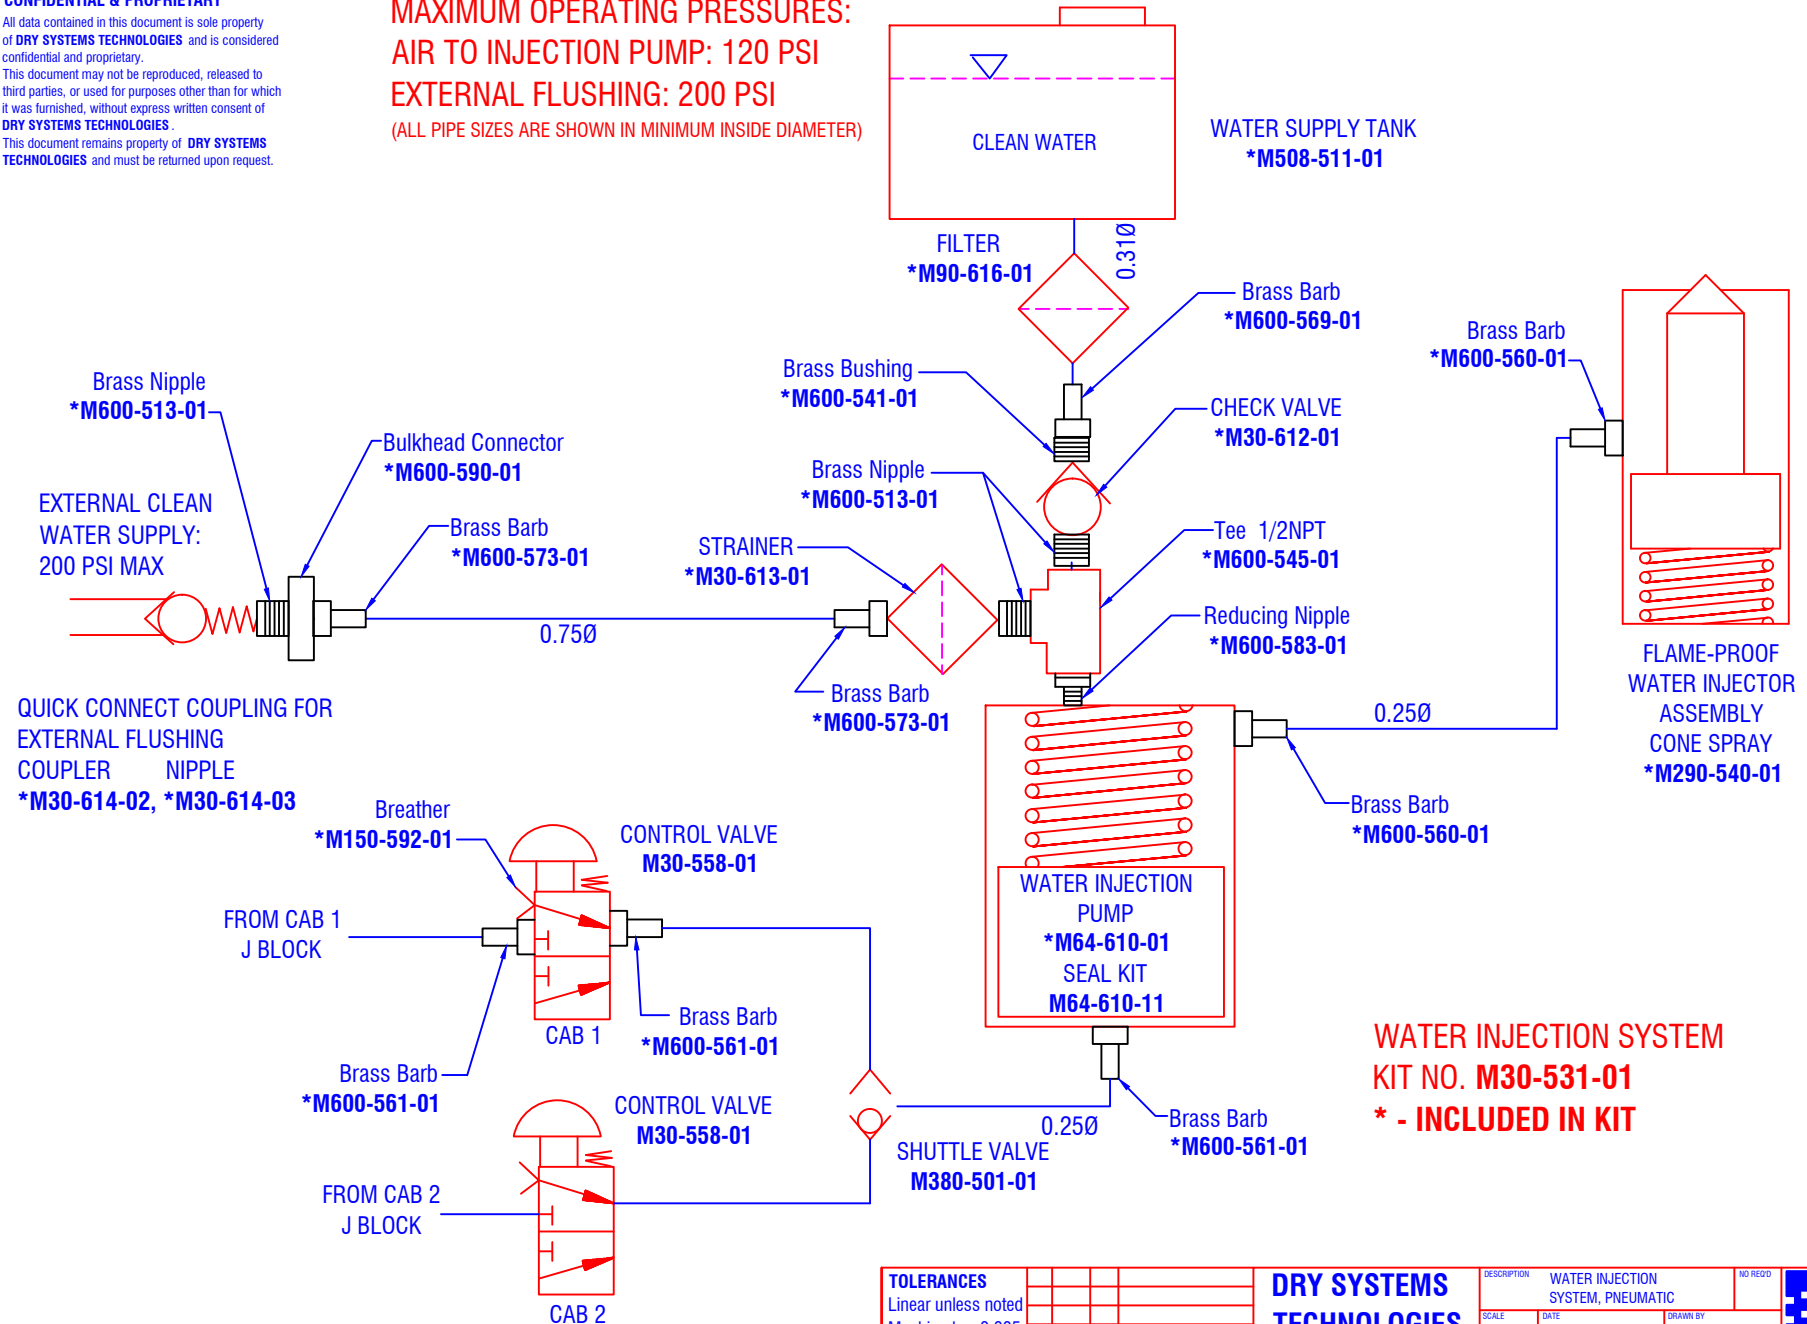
CONFIDENTIAL & PROPRIETARY
All data contained in this document is sole property of DRY SYSTEMS TECHNOLOGIES and is considered confidential and proprietary.
This document may not be reproduced, released to third parties, or used for purposes other than for which it was furnished, without express written consent of DRY SYSTEMS TECHNOLOGIES.
This document remains property of DRY SYSTEMS TECHNOLOGIES and must be returned upon request.

MAXIMUM OPERATING PRESSURES:
AIR TO INJECTION PUMP: 120 PSI
EXTERNAL FLUSHING: 200 PSI
(ALL PIPE SIZES ARE SHOWN IN MINIMUM INSIDE DIAMETER)

CLEAN WATER
WATER SUPPLY TANK
*M508-511-01
FILTER
*M90-616-01
0.31Ø
Brass Barb
*M600-569-01
Brass Bushing
*M600-541-01
CHECK VALVE
*M30-612-01
Brass Barb
*M600-560-01
Brass Nipple
*M600-513-01
Bulkhead Connector
*M600-590-01
Brass Nipple
*M600-513-01
EXTERNAL CLEAN WATER SUPPLY: 200 PSI MAX
Brass Barb
*M600-573-01
STRAINER
*M30-613-01
Tee 1/2NPT
*M600-545-01
Reducing Nipple
*M600-583-01
0.75Ø
Brass Barb
*M600-573-01
FLAME-PROOF WATER INJECTOR ASSEMBLY CONE SPRAY
*M290-540-01
0.25Ø
QUICK CONNECT COUPLING FOR EXTERNAL FLUSHING
COUPLER NIPPLE
*M30-614-02, *M30-614-03
Brass Barb
*M600-560-01
Breather
*M150-592-01
CONTROL VALVE
M30-558-01
WATER INJECTION PUMP
*M64-610-01
SEAL KIT
M64-610-11
FROM CAB 1
J BLOCK
Brass Barb
*M600-561-01
CAB 1
Brass Barb
*M600-561-01
WATER INJECTION SYSTEM
KIT NO. M30-531-01
* - INCLUDED IN KIT
CONTROL VALVE
M30-558-01
0.25Ø
Brass Barb
*M600-561-01
SHUTTLE VALVE
M380-501-01
FROM CAB 2
J BLOCK
CAB 2
TOLERANCES
Linear unless noted
DRY SYSTEMS TECHNOLOGIES
DESCRIPTION
WATER INJECTION SYSTEM, PNEUMATIC
NO REQ'D
SCALE
DATE
DRAWN BY